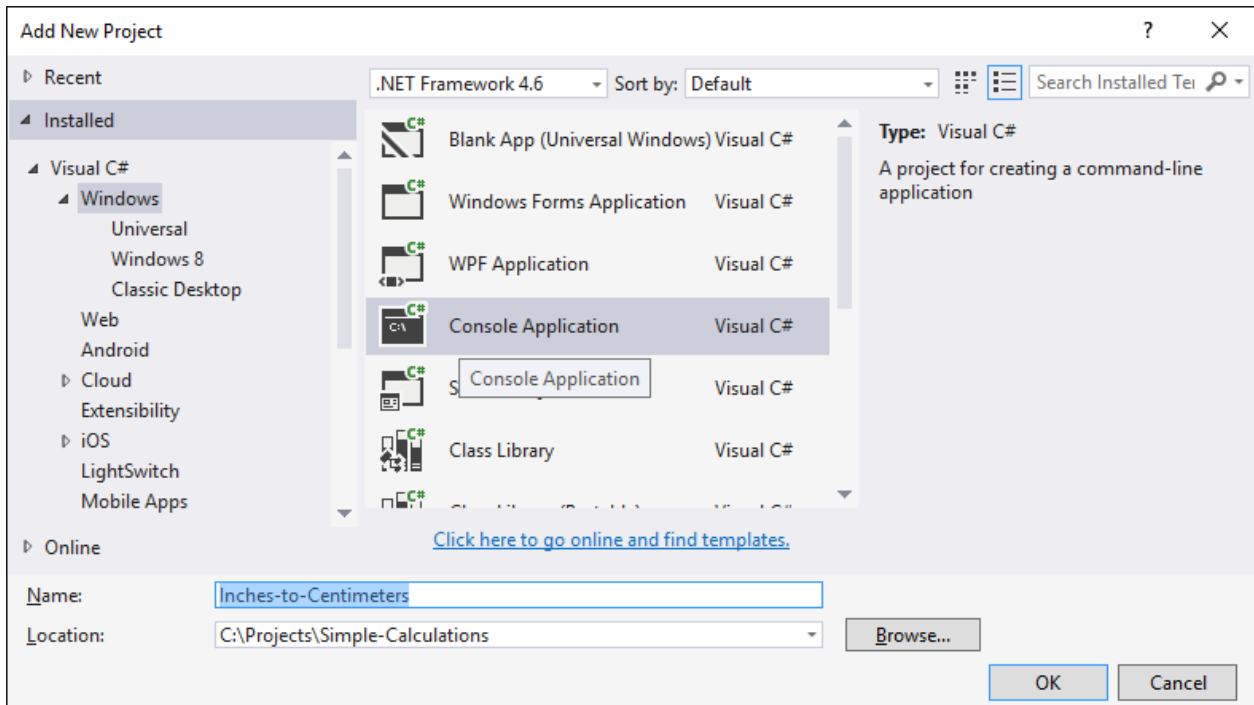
Add New Project

?

Recent

Installed

Visual C#

Windows

Universal

Windows 8

Classic Desktop

Web

Android

Cloud

Extensibility

iOS

LightSwitch

Mobile Apps

Online

.NET Framework 4.6

Sort by: Default

Search Installed Ter

Blank App (Universal Windows) Visual C#

Windows Forms Application Visual C#

WPF Application Visual C#

Console Application Visual C#

S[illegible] Console Application Visual C#

Class Library Visual C#

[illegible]

Type: Visual C#

A project for creating a command-line application

Click here to go online and find templates.

Name: Inches-to-Centimeters

Location: C:\Projects\Simple-Calculations

Browse...

OK

Cancel